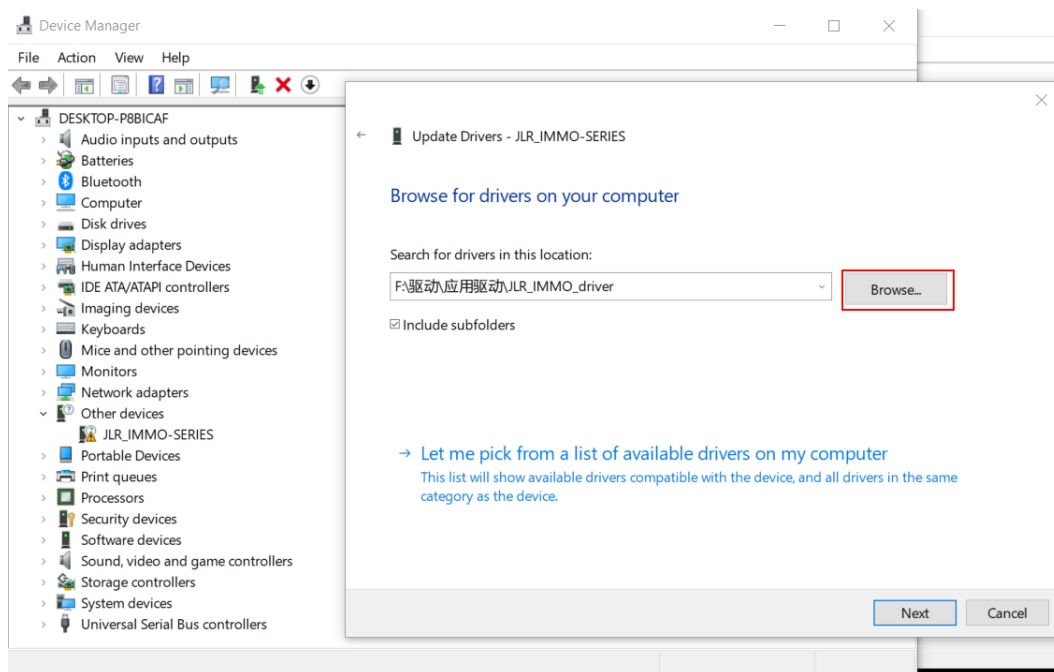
Device Manager

File Action View Help

DESKTOP-P8BICAF
Audio inputs and outputs
Batteries
Bluetooth
Computer
Disk drives
Display adapters
Human Interface Devices
IDE ATA/ATAPI controllers
Imaging devices
Keyboards
Mice and other pointing devices
Monitors
Network adapters
Other devices
JLR_IMMO-SERIES
Portable Devices
Print queues
Processors
Security devices
Software devices
Sound, video and game controllers
Storage controllers
System devices
Universal Serial Bus controllers

Update Drivers - JLR_IMMO-SERIES

Browse for drivers on your computer

Search for drivers in this location:

F:\驱动\应用驱动\JLR_IMMO_driver

Browse...

Include subfolders

→ Let me pick from a list of available drivers on my computer
This list will show available drivers compatible with the device, and all drivers in the same category as the device.

Next Cancel